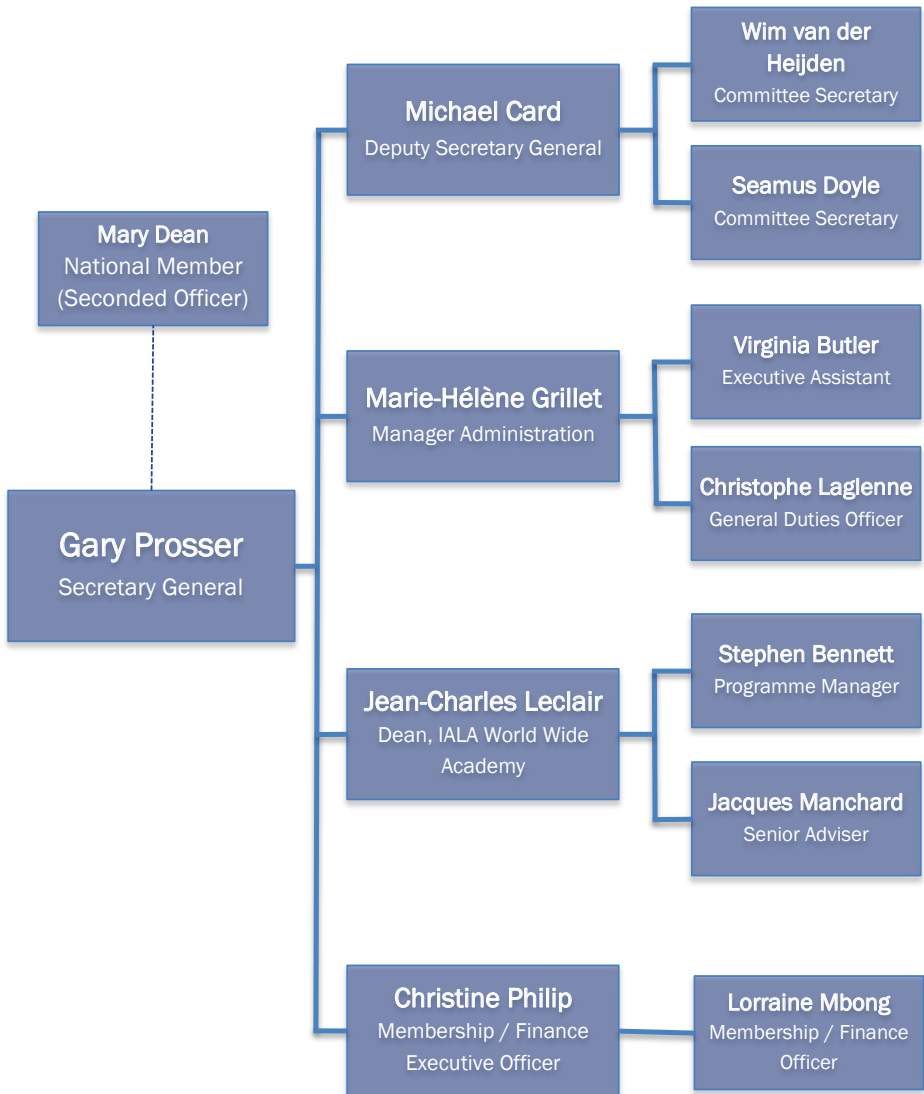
Mary Dean
National Member
(Seconded Officer)

Gary Prosser
Secretary General

Michael Card
Deputy Secretary General

Wim van der Heijden
Committee Secretary

Seamus Doyle
Committee Secretary

Marie-Hélène Grillet
Manager Administration

Virginia Butler
Executive Assistant

Christophe Laglenne
General Duties Officer

Jean-Charles Leclair
Dean, IALA World Wide Academy

Stephen Bennett
Programme Manager

Jacques Manchard
Senior Adviser

Christine Philip
Membership / Finance Executive Officer

Lorraine Mbong
Membership / Finance Officer